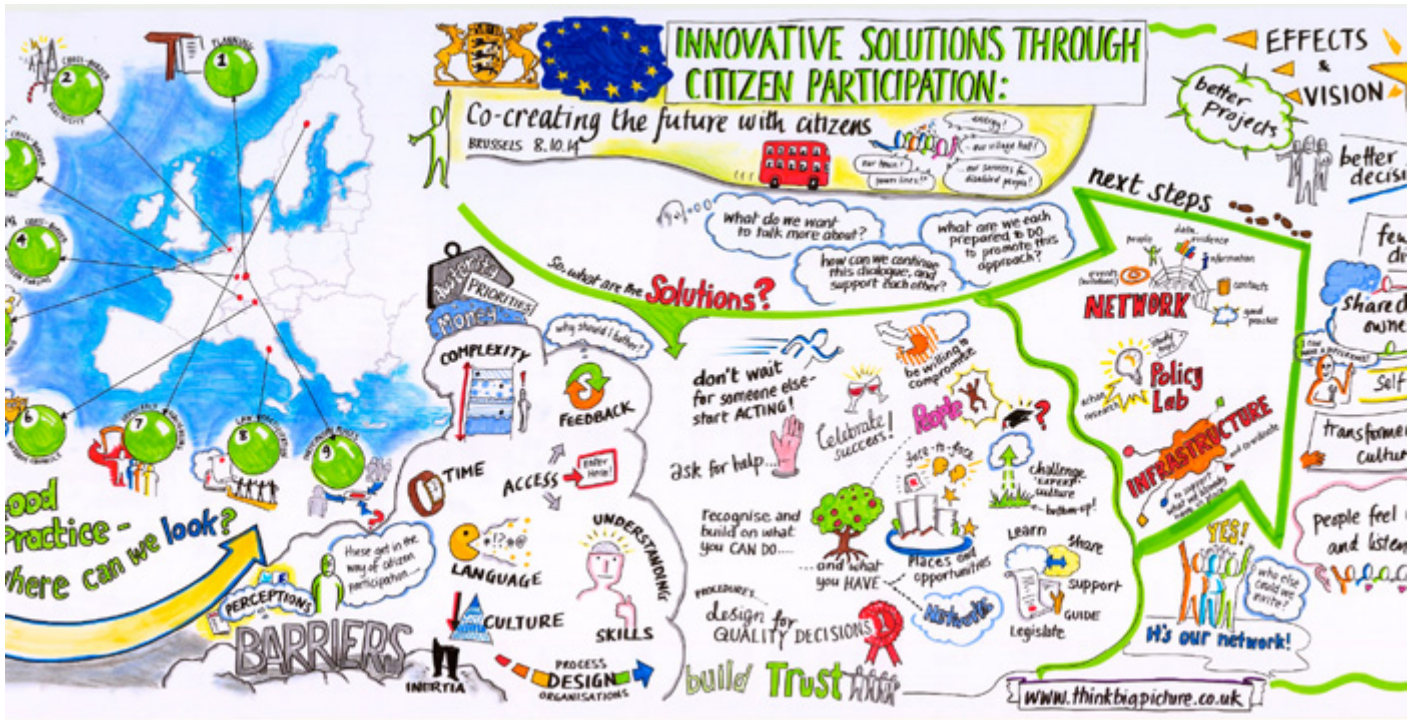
INNOVATIVE SOLUTIONS THROUGH CITIZEN PARTICIPATION:

Co-creating the future with citizens

BRUSSELS 8.10.14

energy! our village hall! our town! young lives?! ...our services for disabled people!

EFFECTS & VISION

better Projects

better decisi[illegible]

next steps

What do we want to talk more about?

How can we continue this dialogue, and support each other?

What are we each prepared to DO to promote this approach?

So, what are the Solutions?

1 TWINNING

2 CROSS-BORDER

4 CROSS-BORDER

6

7

8

9

Good Practice - where can we look?

Diversity PRIORITIES Money

COMPLEXITY

why should I bother?

FEEDBACK

TIME

ACCESS

Entry here!

LANGUAGE

UNDERSTANDING

CULTURE

SKILLS

PERCEPTIONS

These get in the way of citizen participation...

BARRIERS

INERTIA

PROCESS DESIGN ORGANISATIONS

don't wait for someone else - start ACTING!

be willing to compromise

Celebrate success!

People

ask for help...

face-to-face

challenge 'expert' culture - bottom-up!

Recognise and build on what you CAN DO...

...and what you HAVE

Places and opportunities

Learn

Share

Support

GUIDE

Legislate

Networks

PROCEDURES design for QUALITY DECISIONS

build Trust

people data evidence information contacts events (facilitation) good practice

NETWORK

Policy Lab

action research

INFRASTRUCTURE

to support what we already have in place

YES!

who else could we invite?

It's our network!

few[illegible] di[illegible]

shared owne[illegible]

Self

transformed culture

People feel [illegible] and listen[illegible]

www.thinkbigpicture.co.uk